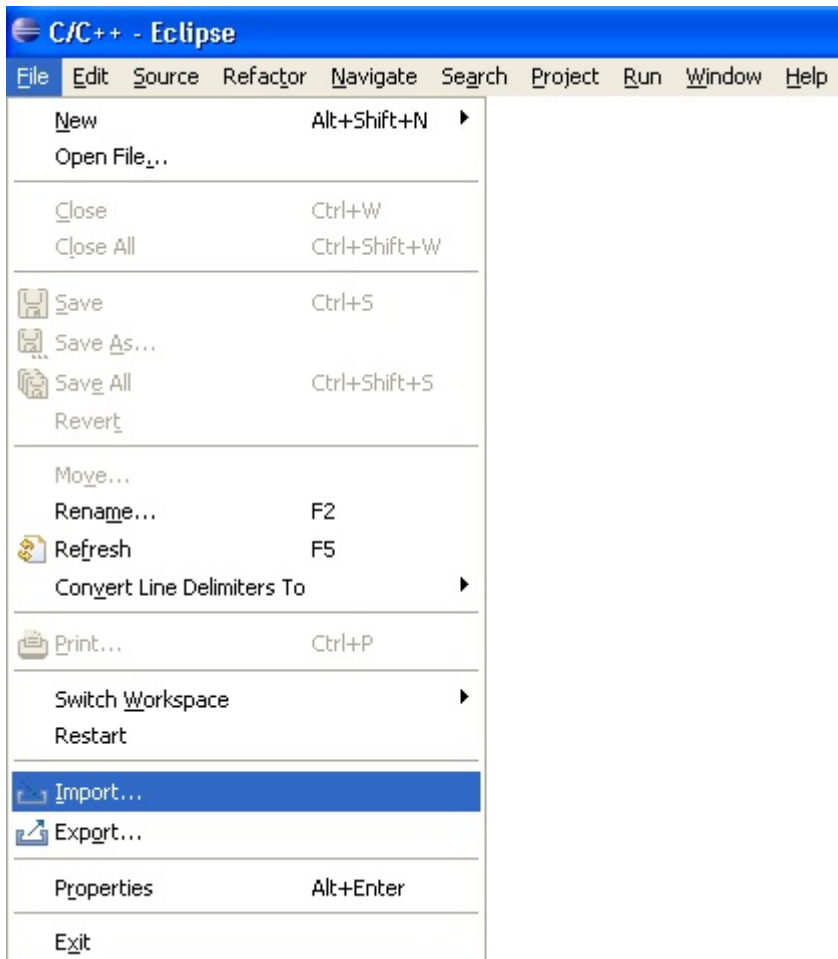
C/C++ - Eclipse

File Edit Source Refactor Navigate Search Project Run Window Help

New Alt+Shift+N
Open File...

Close Ctrl+W
Close All Ctrl+Shift+W

Save Ctrl+S
Save As...
Save All Ctrl+Shift+S
Revert

Move...
Rename... F2
Refresh F5
Convert Line Delimiters To

Print... Ctrl+P

Switch Workspace
Restart

Import...
Export...

Properties Alt+Enter

Exit